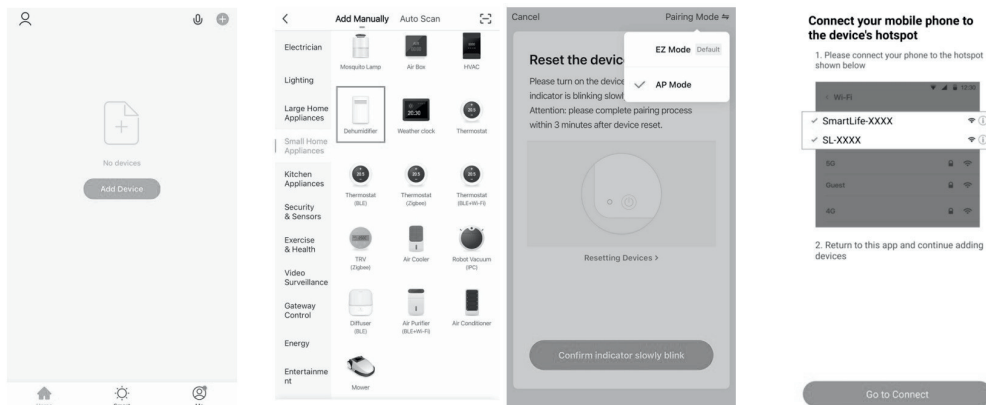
No devices

Add Device

<

Add Manually

Auto Scan

Electrician

Mosquito Lamp

Air Box

HVAC

Lighting

Large Home Appliances

Dehumidifier

Weather clock

Thermostat

Small Home Appliances

Kitchen Appliances

Thermostat (BLE)

Thermostat (Zigbee)

Thermostat (BLE+Wi-Fi)

Security & Sensors

Exercise & Health

TRV (Zigbee)

Air Cooler

Robot Vacuum (IPC)

Video Surveillance

Gateway Control

Diffuser (BLE)

Air Purifier (BLE+Wi-Fi)

Air Conditioner

Energy

Entertainment

Mower

Cancel

Pairing Mode ⇋

EZ Mode Default

✓ AP Mode

Reset the devic

Please turn on the device indicator is blinking slowl

Attention: please complete pairing process within 3 minutes after device reset.

Resetting Devices >

Confirm indicator slowly blink

Connect your mobile phone to the device's hotspot

1. Please connect your phone to the hotspot shown below

Wi-Fi

✓ SmartLife-XXXX

✓ SL-XXXX

5G

Guest

4G

2. Return to this app and continue adding devices

Go to Connect